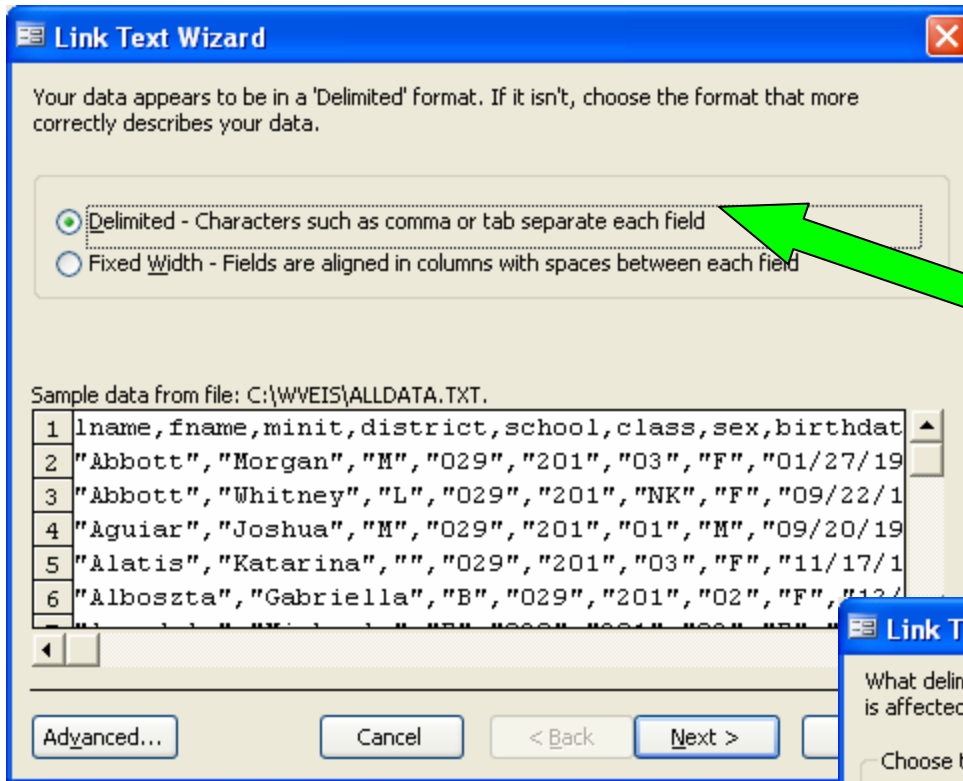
Link Text Wizard

Your data appears to be in a 'Delimited' format. If it isn't, choose the format that more correctly describes your data.

Delimited - Characters such as comma or tab separate each field
Fixed Width - Fields are aligned in columns with spaces between each field

Sample data from file: C:\WVEIS\ALLDATA.TXT.

| | |
|---|---|
| 1 | lname,fname,minit,district,school,class,sex,birthdat |
| 2 | "Abbott","Morgan","M","029","201","03","F","01/27/19 |
| 3 | "Abbott","Whitney","L","029","201","NK","F","09/22/1 |
| 4 | "Aguiar","Joshua","M","029","201","01","M","09/20/19 |
| 5 | "Alatis","Katarina","","029","201","03","F","11/17/1 |
| 6 | "Alboszta","Gabriella","B","029","201","02","F",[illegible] |

Advanced... Cancel < Back Next >

Link T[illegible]

What delin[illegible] is affecte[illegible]

Choose t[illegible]